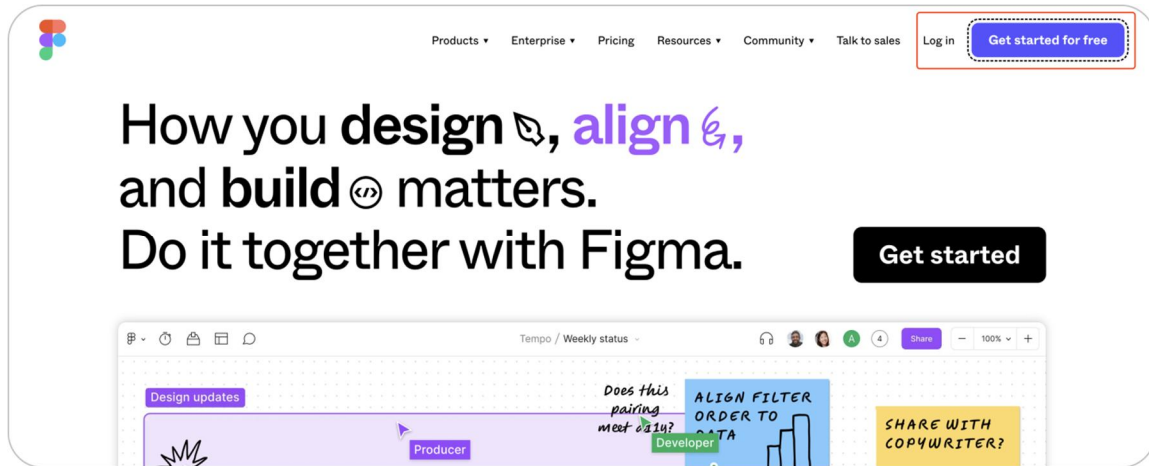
Products ▾ Enterprise ▾ Pricing Resources ▾ Community ▾ Talk to sales Log in Get started for free

How you design, align, and build matters. Do it together with Figma.

Get started

Tempo / Weekly status

A 4 Share 100%

Design updates

Does this pairing meet daily?

ALIGN FILTER ORDER TO DATA

SHARE WITH COPYWRITER?

Producer

Developer